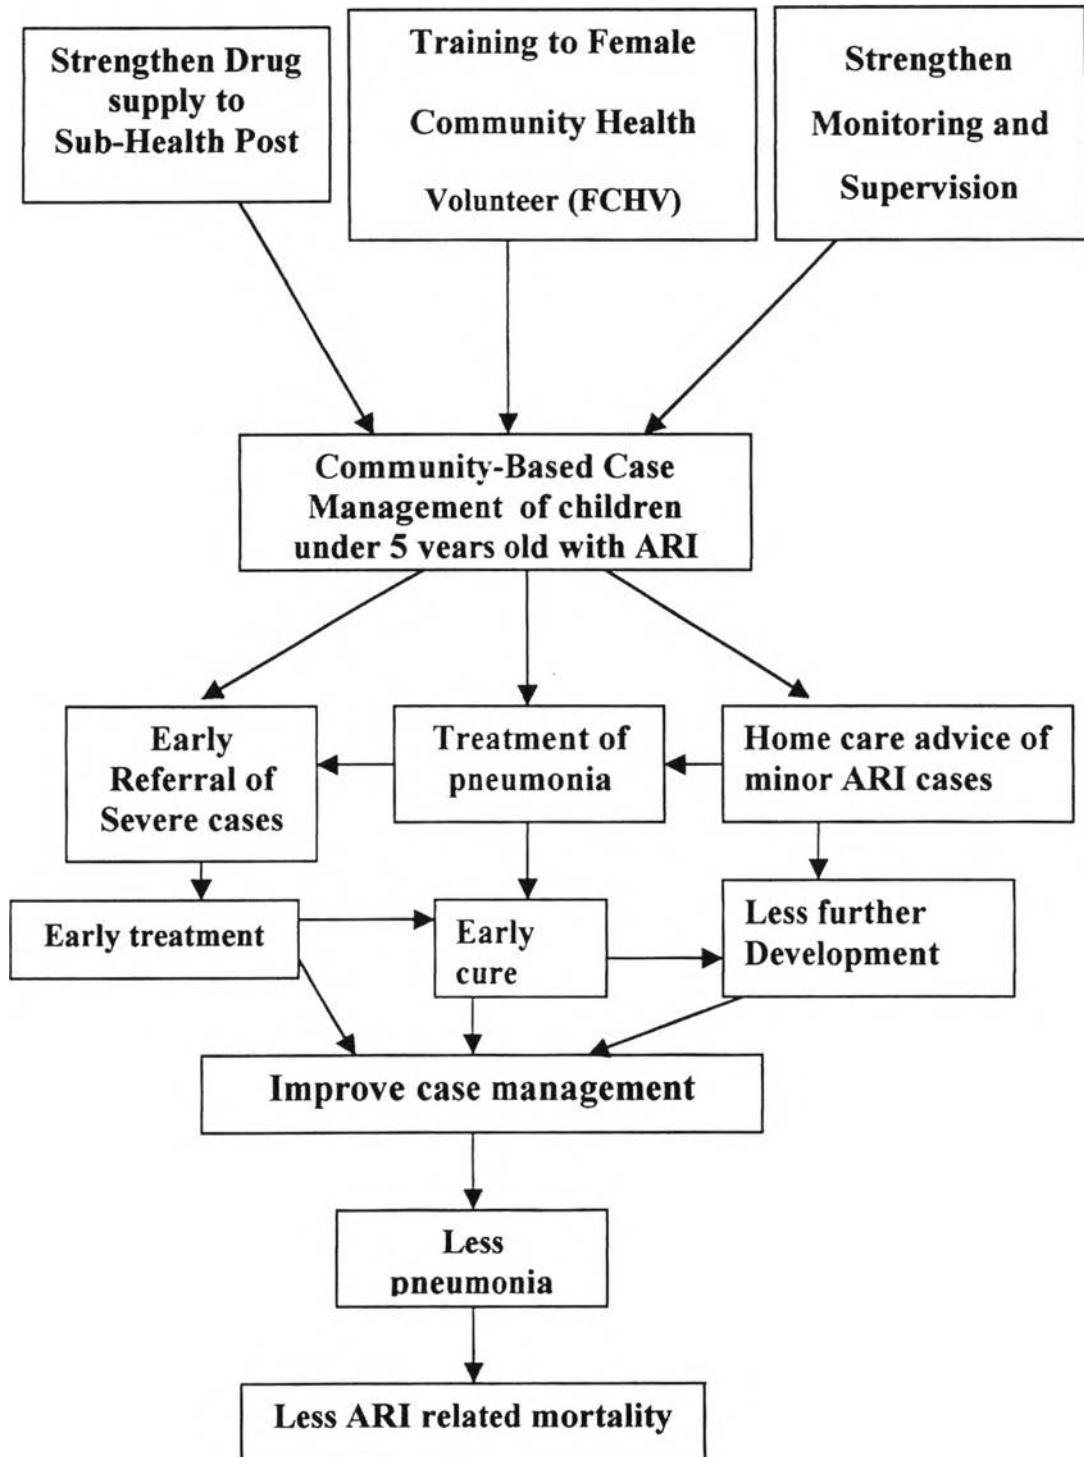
Strengthen Drug supply to Sub-Health Post

Training to Female Community Health Volunteer (FCHV)

Strengthen Monitoring and Supervision

Community-Based Case Management of children under 5 years old with ARI

Early Referral of Severe cases

Treatment of pneumonia

Home care advice of minor ARI cases

Early treatment

Early cure

Less further Development

Improve case management

Less pneumonia

Less ARI related mortality